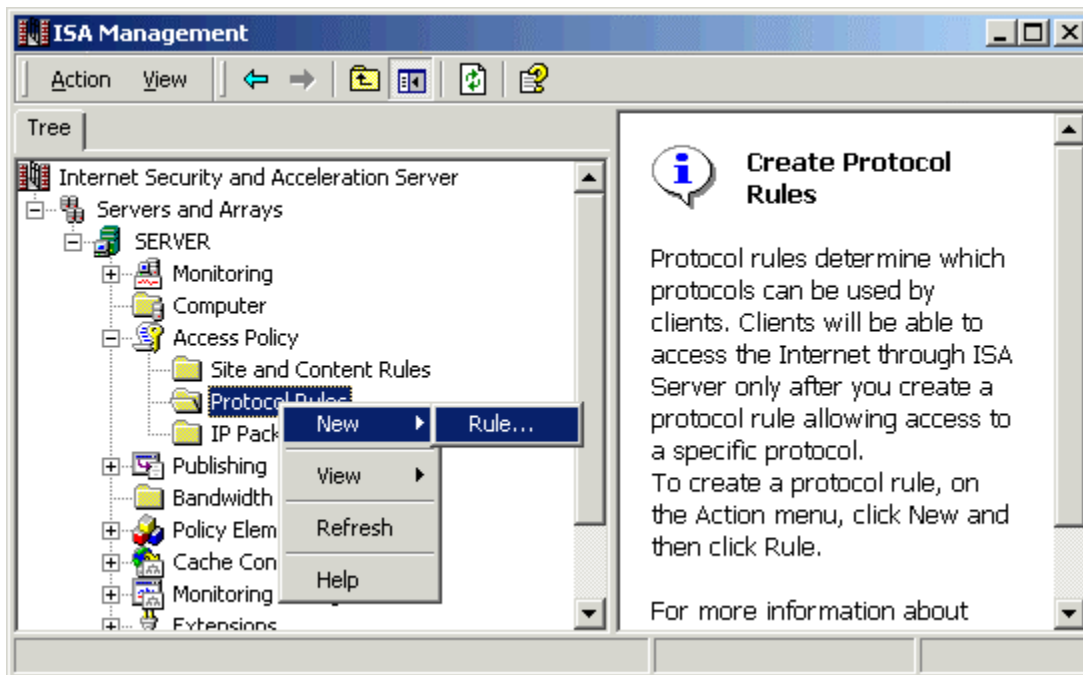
ISA Management

Action View

Tree

Internet Security and Acceleration Server
Servers and Arrays
SERVER
Monitoring
Computer
Access Policy
Site and Content Rules
Protocol Rules
IP Pack
Publishing
Bandwidth
Policy Elem
Cache Con
Monitoring
Extensions

New
Rule...
View
Refresh
Help

Create Protocol Rules

Protocol rules determine which protocols can be used by clients. Clients will be able to access the Internet through ISA Server only after you create a protocol rule allowing access to a specific protocol.
To create a protocol rule, on the Action menu, click New and then click Rule.

For more information about